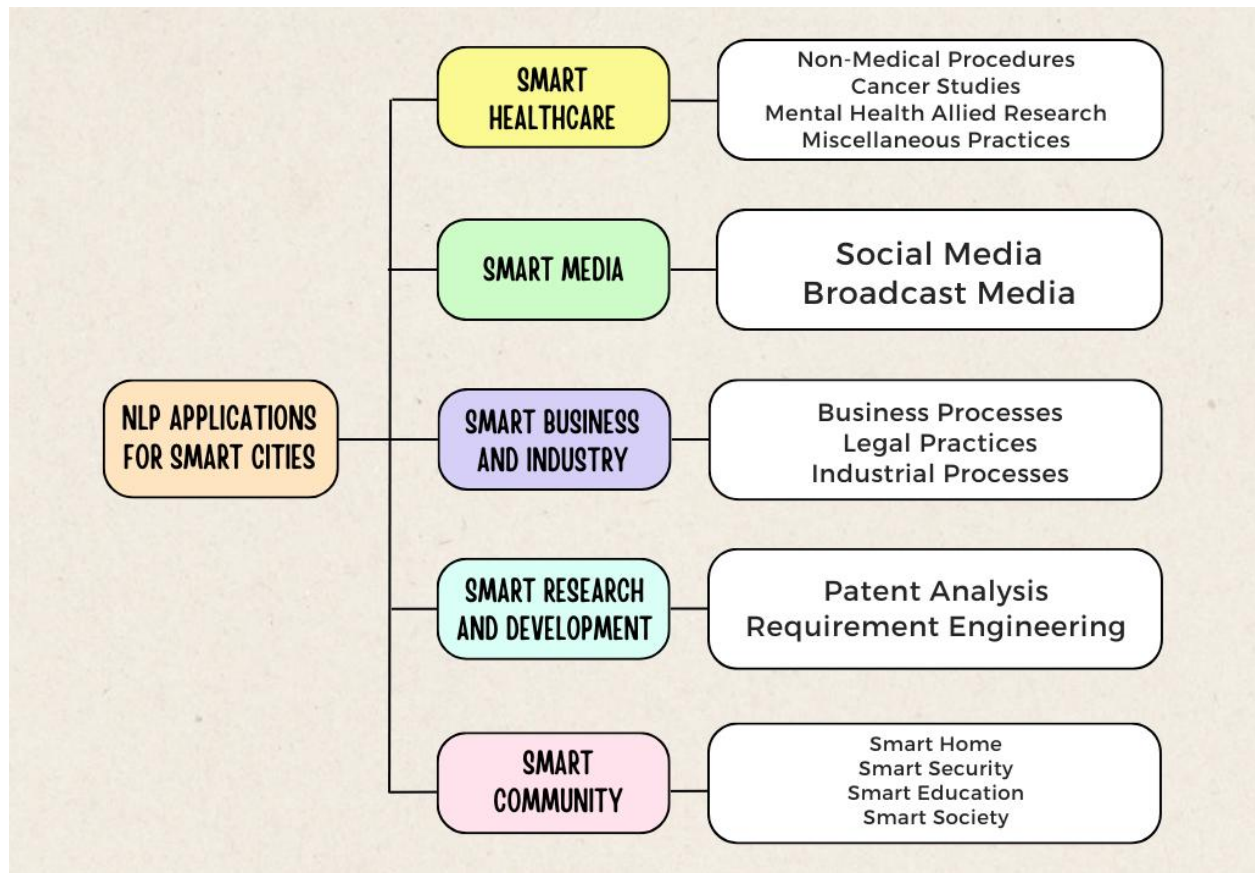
NLP APPLICATIONS FOR SMART CITIES

SMART HEALTHCARE

Non-Medical Procedures
Cancer Studies
Mental Health Allied Research
Miscellaneous Practices

SMART MEDIA

Social Media
Broadcast Media

SMART BUSINESS AND INDUSTRY

Business Processes
Legal Practices
Industrial Processes

SMART RESEARCH AND DEVELOPMENT

Patent Analysis
Requirement Engineering

SMART COMMUNITY

Smart Home
Smart Security
Smart Education
Smart Society